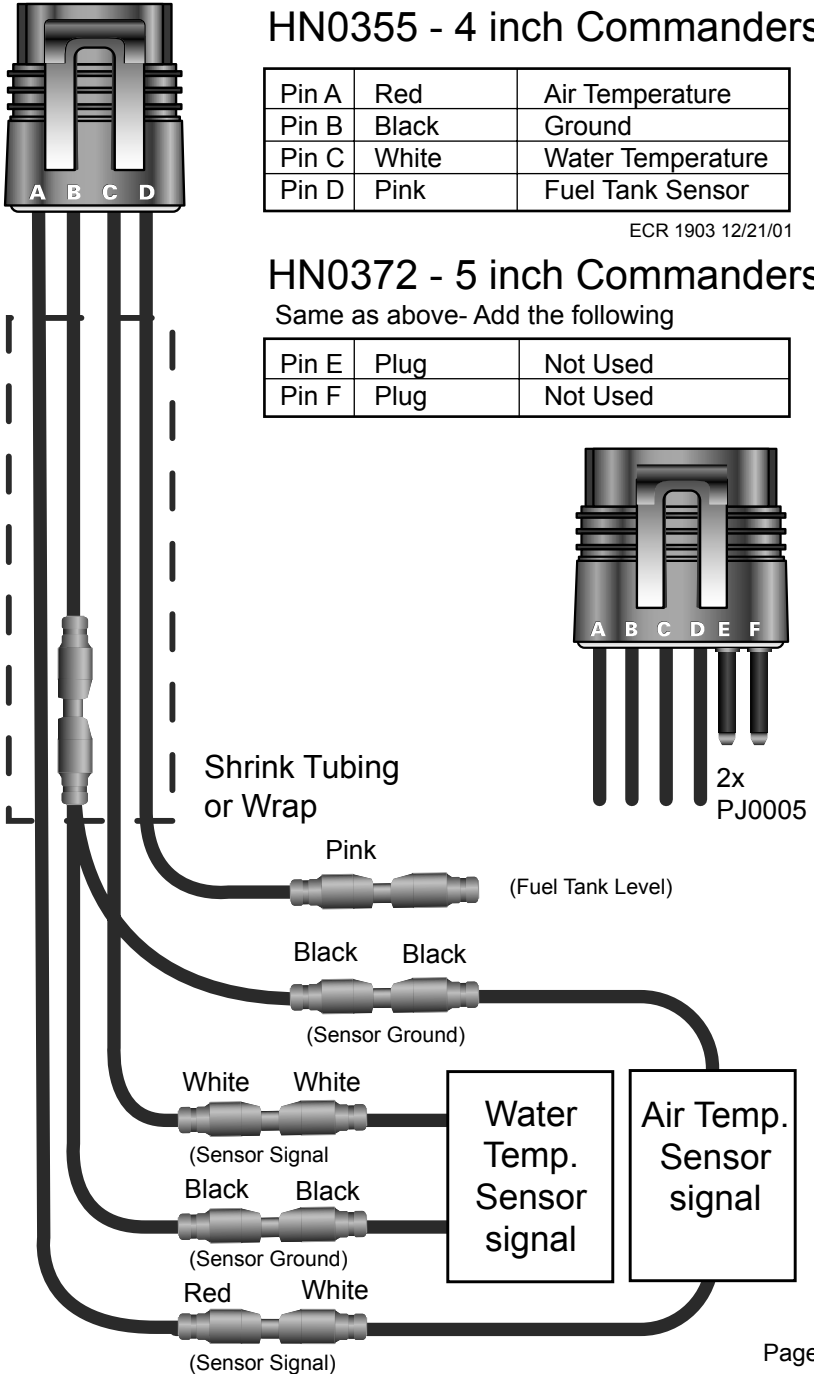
A B C D

HN0355 - 4 inch Commanders

| Pin A | Red | Air Temperature |
|---|---|---|
| Pin B | Black | Ground |
| Pin C | White | Water Temperature |
| Pin D | Pink | Fuel Tank Sensor |

ECR 1903 12/21/01

HN0372 - 5 inch Commanders

Same as above- Add the following

| Pin E | Plug | Not Used |
|---|---|---|
| Pin F | Plug | Not Used |

A B C D E F

2x
PJ0005

Shrink Tubing or Wrap

Pink

(Fuel Tank Level)

Black Black

(Sensor Ground)

White White

(Sensor Signal

Black Black

(Sensor Ground)

Red White

(Sensor Signal)

Water Temp. Sensor signal

Air Temp. Sensor signal

Page